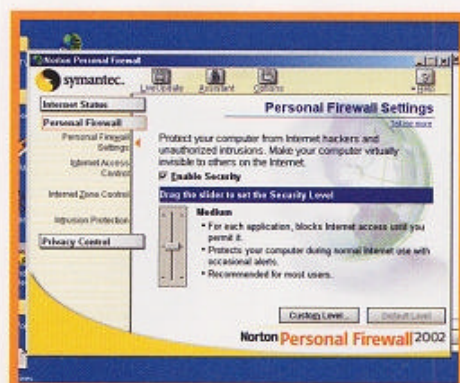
Norton Personal Firewall

symantec.

LiveUpdate Assistant Options Help

Internet Status

Personal Firewall

Personal Firewall Settings

Internet Access Control

Internet Zone Control

Intrusion Protection

Privacy Control

Personal Firewall Settings

Tell me more

Protect your computer from Internet hackers and unauthorized intrusions. Make your computer virtually invisible to others on the Internet.

☑ Enable Security

Drag the slider to set the Security Level

Medium

• For each application, blocks Internet access until you permit it.

• Protects your computer during normal Internet use with occasional alerts.

• Recommended for most users.

Custom Level... Default Level

Norton Personal Firewall 2002